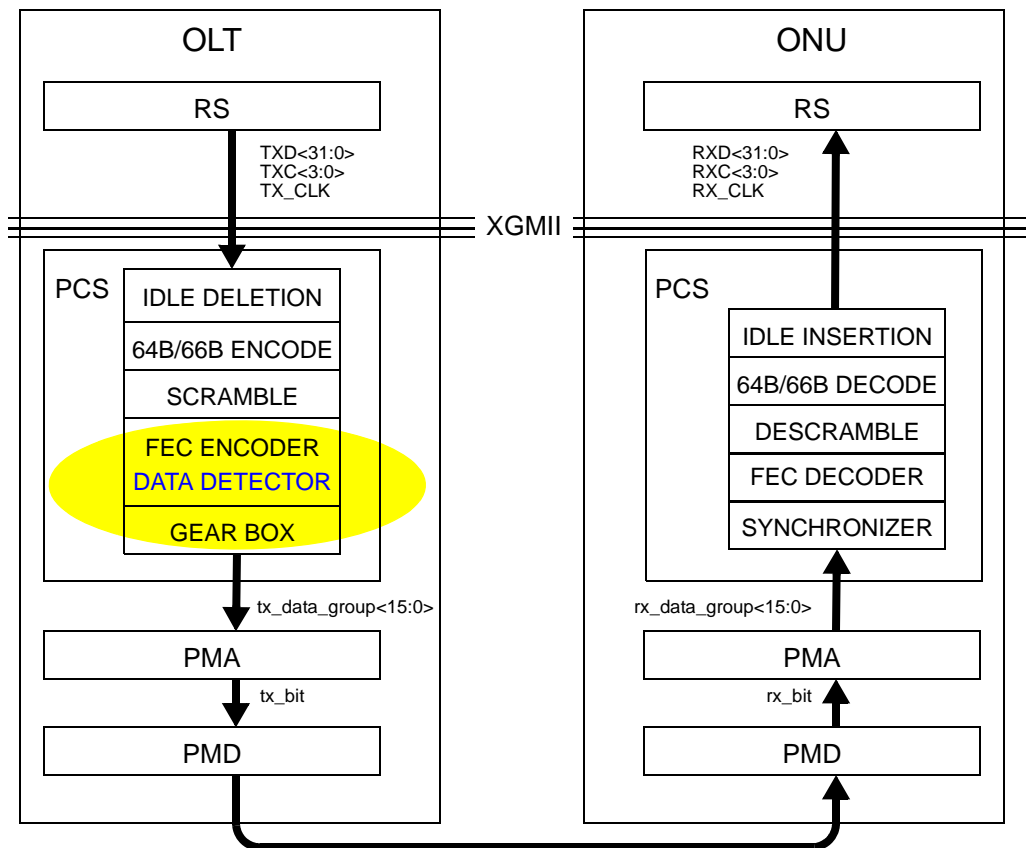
OLT

RS

TXD<31:0>
TXC<3:0>
TX_CLK

XGMII

PCS

IDLE DELETION

64B/66B ENCODE

SCRAMBLE

FEC ENCODER
DATA DETECTOR

GEAR BOX

tx_data_group<15:0>

PMA

tx_bit

PMD

ONU

RS

RXD<31:0>
RXC<3:0>
RX_CLK

PCS

IDLE INSERTION

64B/66B DECODE

DESCRAMBLE

FEC DECODER

SYNCHRONIZER

rx_data_group<15:0>

PMA

rx_bit

PMD